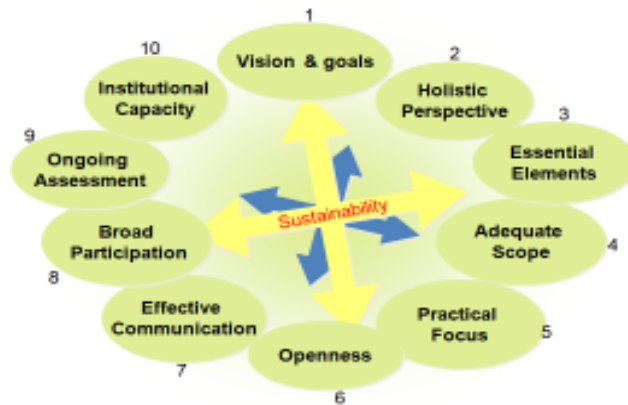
1
Vision & goals

2
Holistic Perspective

3
Essential Elements

Adequate Scope
4

Practical Focus
5

Openness
6

7
Effective Communication

8
Broad Participation

9
Ongoing Assessment

10
Institutional Capacity

Sustainability